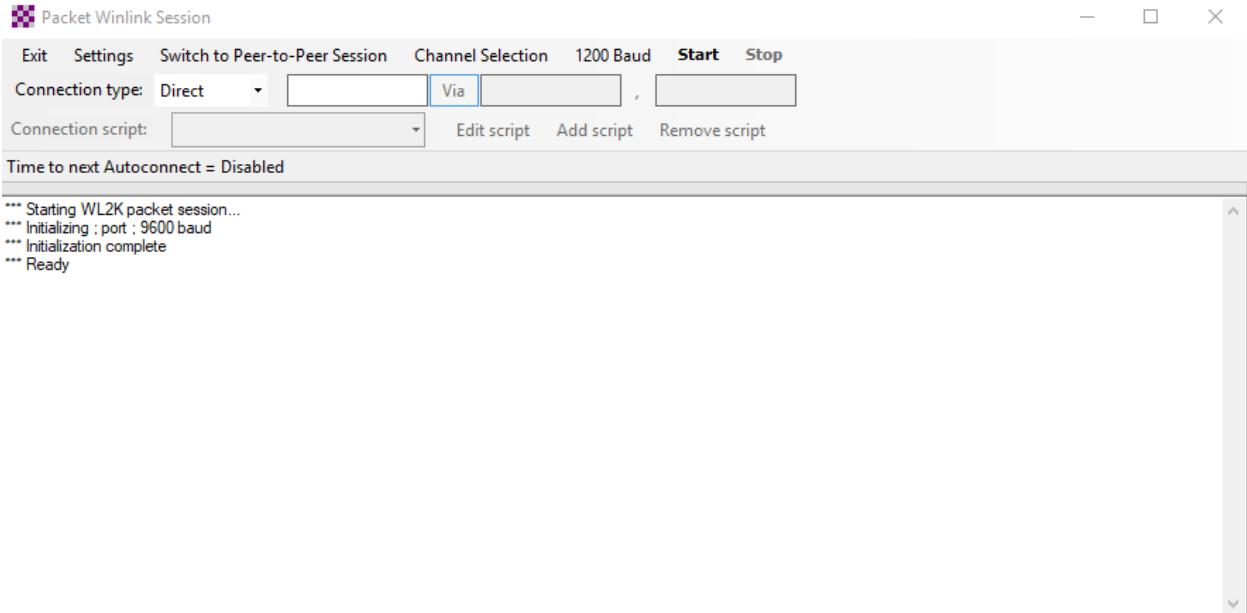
Packet Winlink Session

Exit Settings Switch to Peer-to-Peer Session Channel Selection 1200 Baud Start Stop

Connection type: Direct Via ,

Connection script: Edit script Add script Remove script

Time to next Autoconnect = Disabled

*** Starting WL2K packet session...
*** Initializing ; port ; 9600 baud
*** Initialization complete
*** Ready